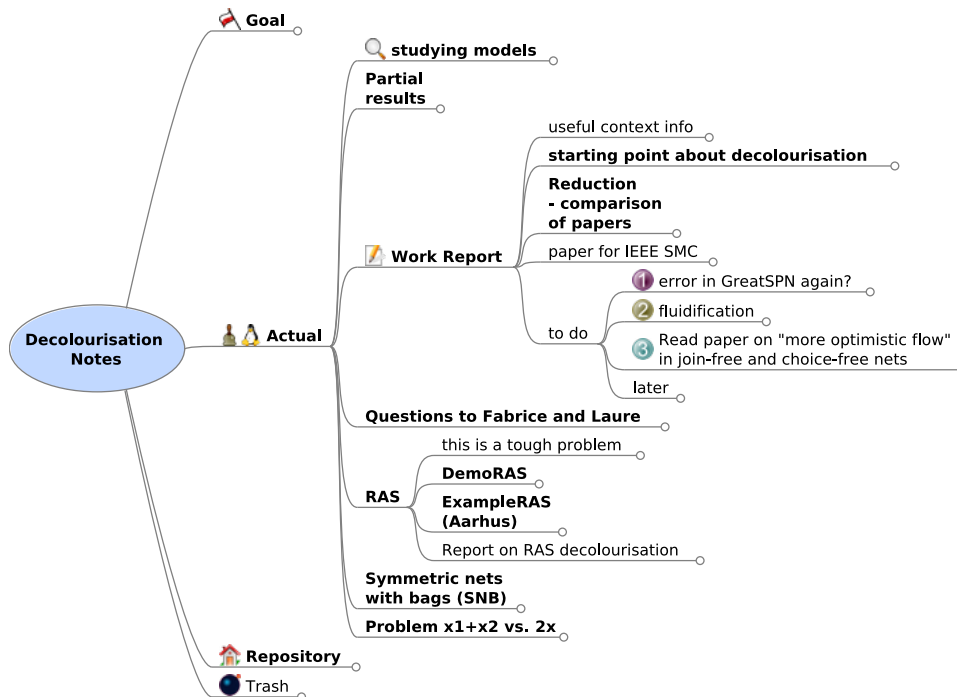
Decolourisation Notes

Goal

Actual

studying models

Partial results

Work Report

useful context info

starting point about decolourisation

Reduction - comparison of papers

paper for IEEE SMC

to do

1 error in GreatSPN again?

2 fluidification

3 Read paper on "more optimistic flow" in join-free and choice-free nets

later

Questions to Fabrice and Laure

RAS

this is a tough problem

DemoRAS

ExampleRAS (Aarhus)

Report on RAS decolourisation

Symmetric nets with bags (SNB)

Problem x1+x2 vs. 2x

Repository

Trash